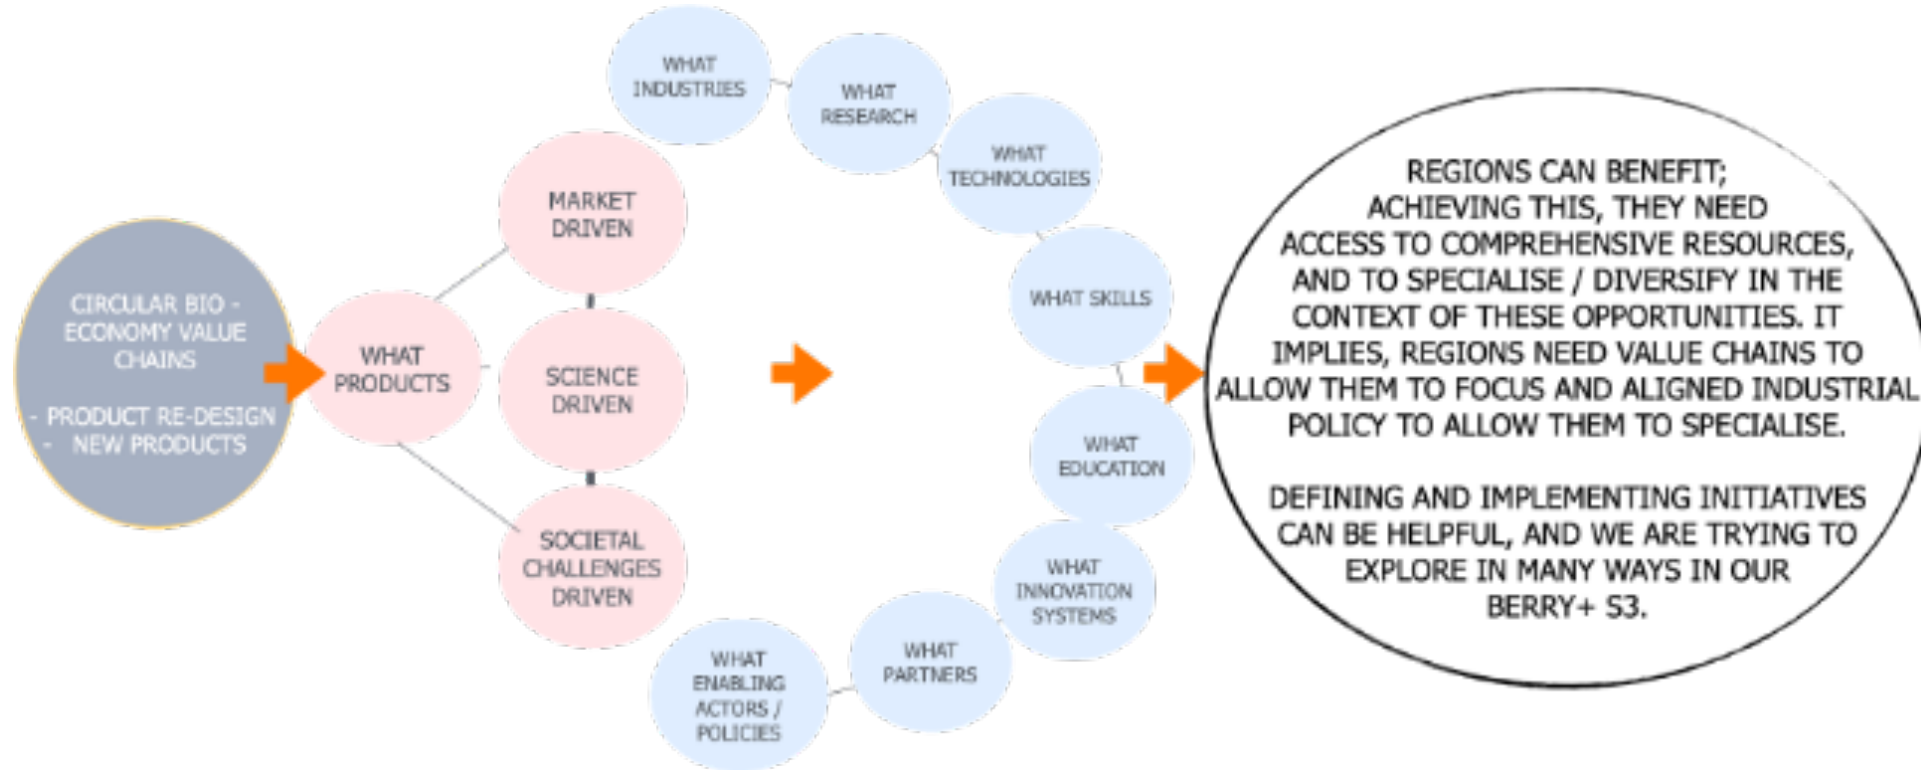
CIRCULAR BIO - ECONOMY VALUE CHAINS

- PRODUCT RE-DESIGN
- NEW PRODUCTS

WHAT PRODUCTS

MARKET DRIVEN

SCIENCE DRIVEN

SOCIETAL CHALLENGES DRIVEN

WHAT INDUSTRIES

WHAT RESEARCH

WHAT TECHNOLOGIES

WHAT SKILLS

WHAT EDUCATION

WHAT INNOVATION SYSTEMS

WHAT PARTNERS

WHAT ENABLING ACTORS / POLICIES

REGIONS CAN BENEFIT; ACHIEVING THIS, THEY NEED ACCESS TO COMPREHENSIVE RESOURCES, AND TO SPECIALISE / DIVERSIFY IN THE CONTEXT OF THESE OPPORTUNITIES. IT IMPLIES, REGIONS NEED VALUE CHAINS TO ALLOW THEM TO FOCUS AND ALIGNED INDUSTRIAL POLICY TO ALLOW THEM TO SPECIALISE.

DEFINING AND IMPLEMENTING INITIATIVES CAN BE HELPFUL, AND WE ARE TRYING TO EXPLORE IN MANY WAYS IN OUR BERRY+ S3.